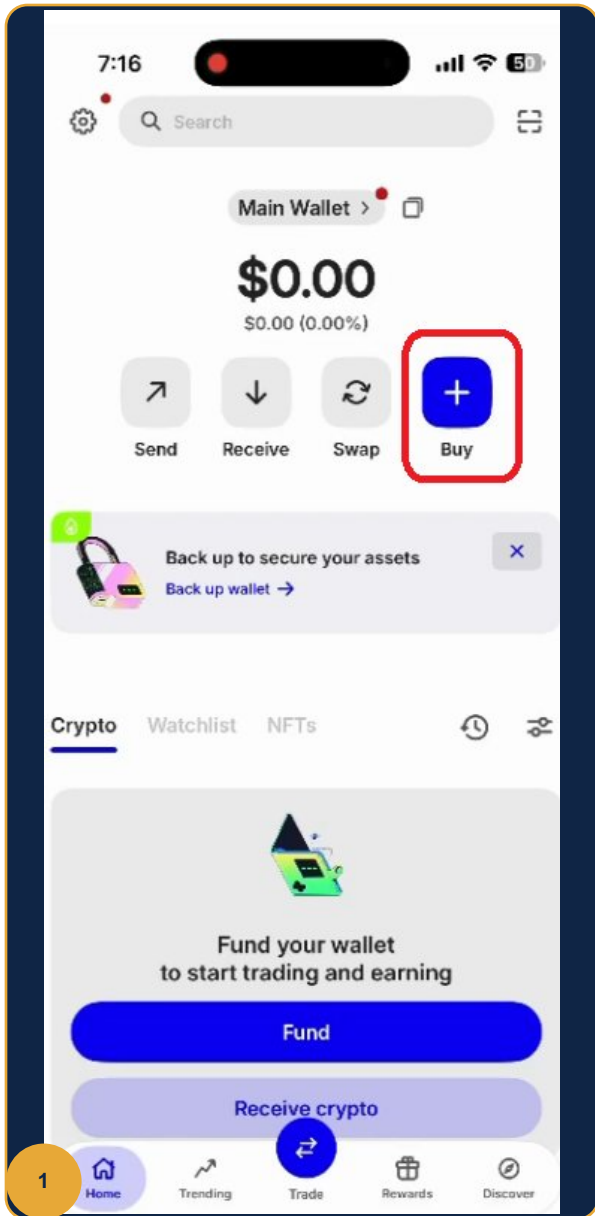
7:16

50

Search

Main Wallet >

$0.00

$0.00 (0.00%)

Send

Receive

Swap

Buy

Back up to secure your assets

Back up wallet →

Crypto Watchlist NFTs

Fund your wallet
to start trading and earning

Fund

Receive crypto

1

Home

Trending

Trade

Rewards

Discover